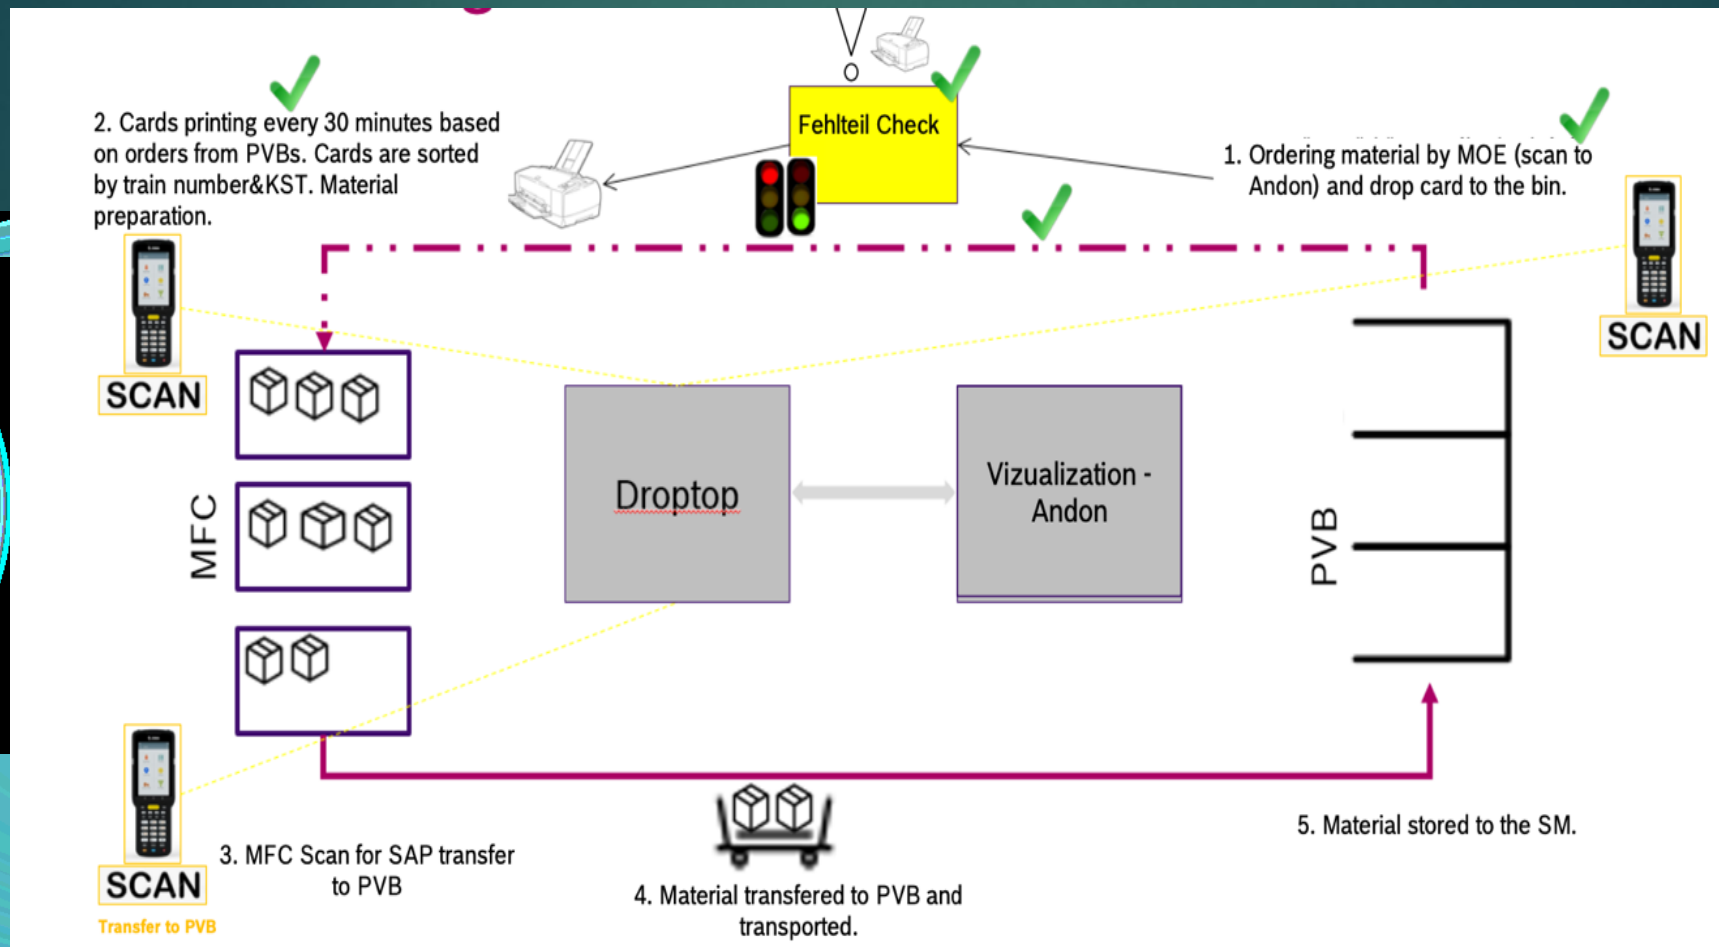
Fehlteil Check

2. Cards printing every 30 minutes based on orders from PVBs. Cards are sorted by train number&KST. Material preparation.

1. Ordering material by MOE (scan to Andon) and drop card to the bin.

SCAN

SCAN

MFC

Droptop

Vizualization - Andon

PVB

SCAN

Transfer to PVB

3. MFC Scan for SAP transfer to PVB

4. Material transfered to PVB and transported.

5. Material stored to the SM.